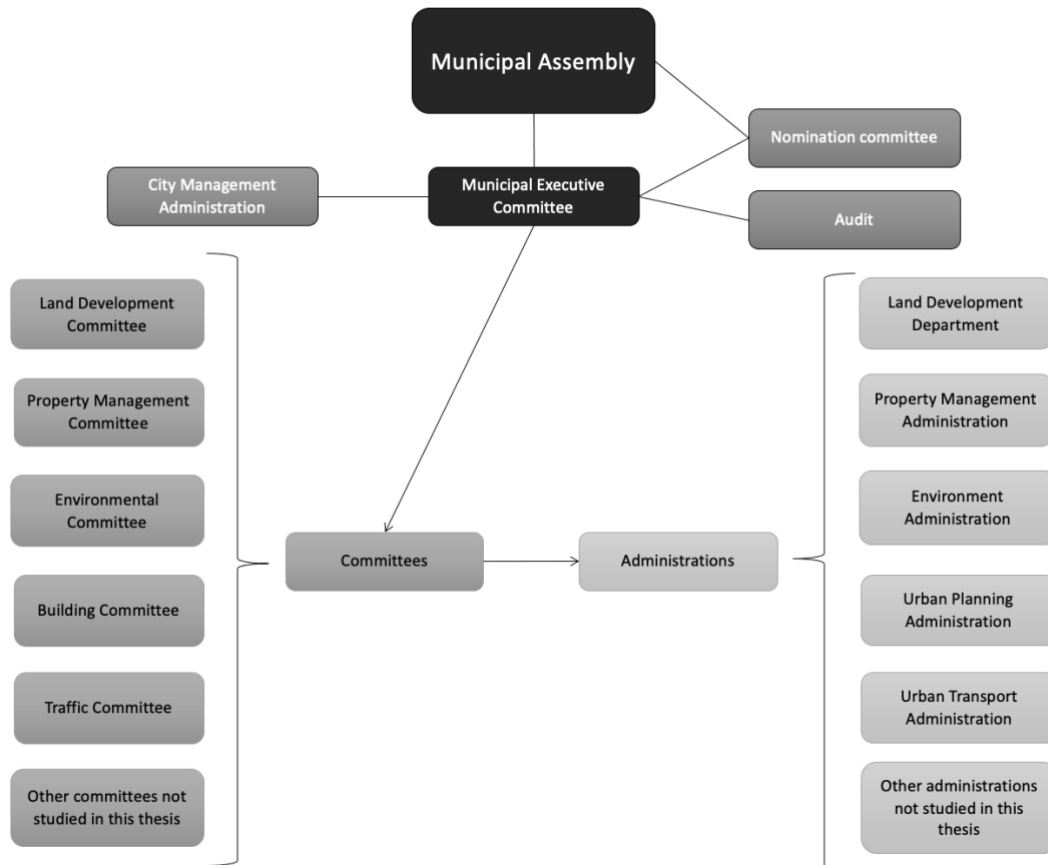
Municipal Assembly

Nomination committee

City Management Administration

Municipal Executive Committee

Audit

Land Development Committee

Property Management Committee

Environmental Committee

Building Committee

Traffic Committee

Other committees not studied in this thesis

Committees

Administrations

Land Development Department

Property Management Administration

Environment Administration

Urban Planning Administration

Urban Transport Administration

Other administrations not studied in this thesis